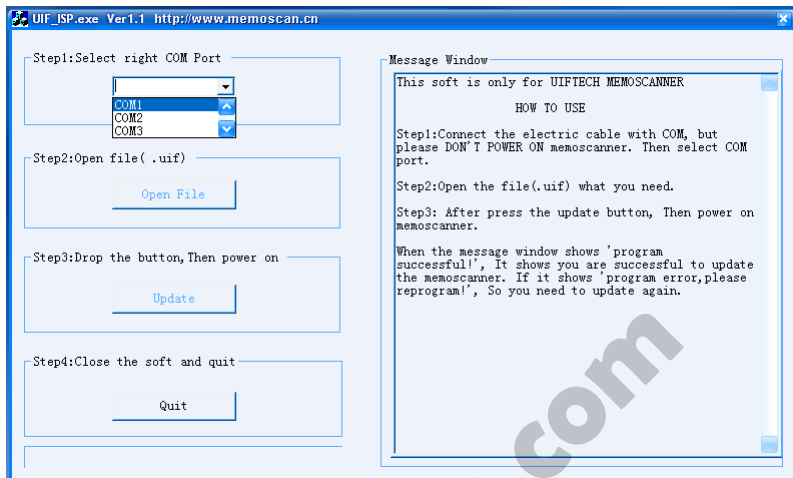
UIF_ISP.exe Ver1.1 http://www.memoscan.cn

Step1:Select right COM Port

COM1
COM2
COM3

Step2:Open file( .uif)

Open File

Step3:Drop the button,Then power on

Update

Step4:Close the soft and quit

Quit

Message Window

This soft is only for UIFTECH MEMOSCANNER

HOW TO USE

Step1:Connect the electric cable with COM, but please DON'T POWER ON memoscanner. Then select COM port.

Step2:Open the file(.uif) what you need.

Step3: After press the update button, Then power on memoscanner.

When the message window shows 'program successful!', It shows you are successful to update the memoscanner. If it shows 'program error,please reprogram!', So you need to update again.

com